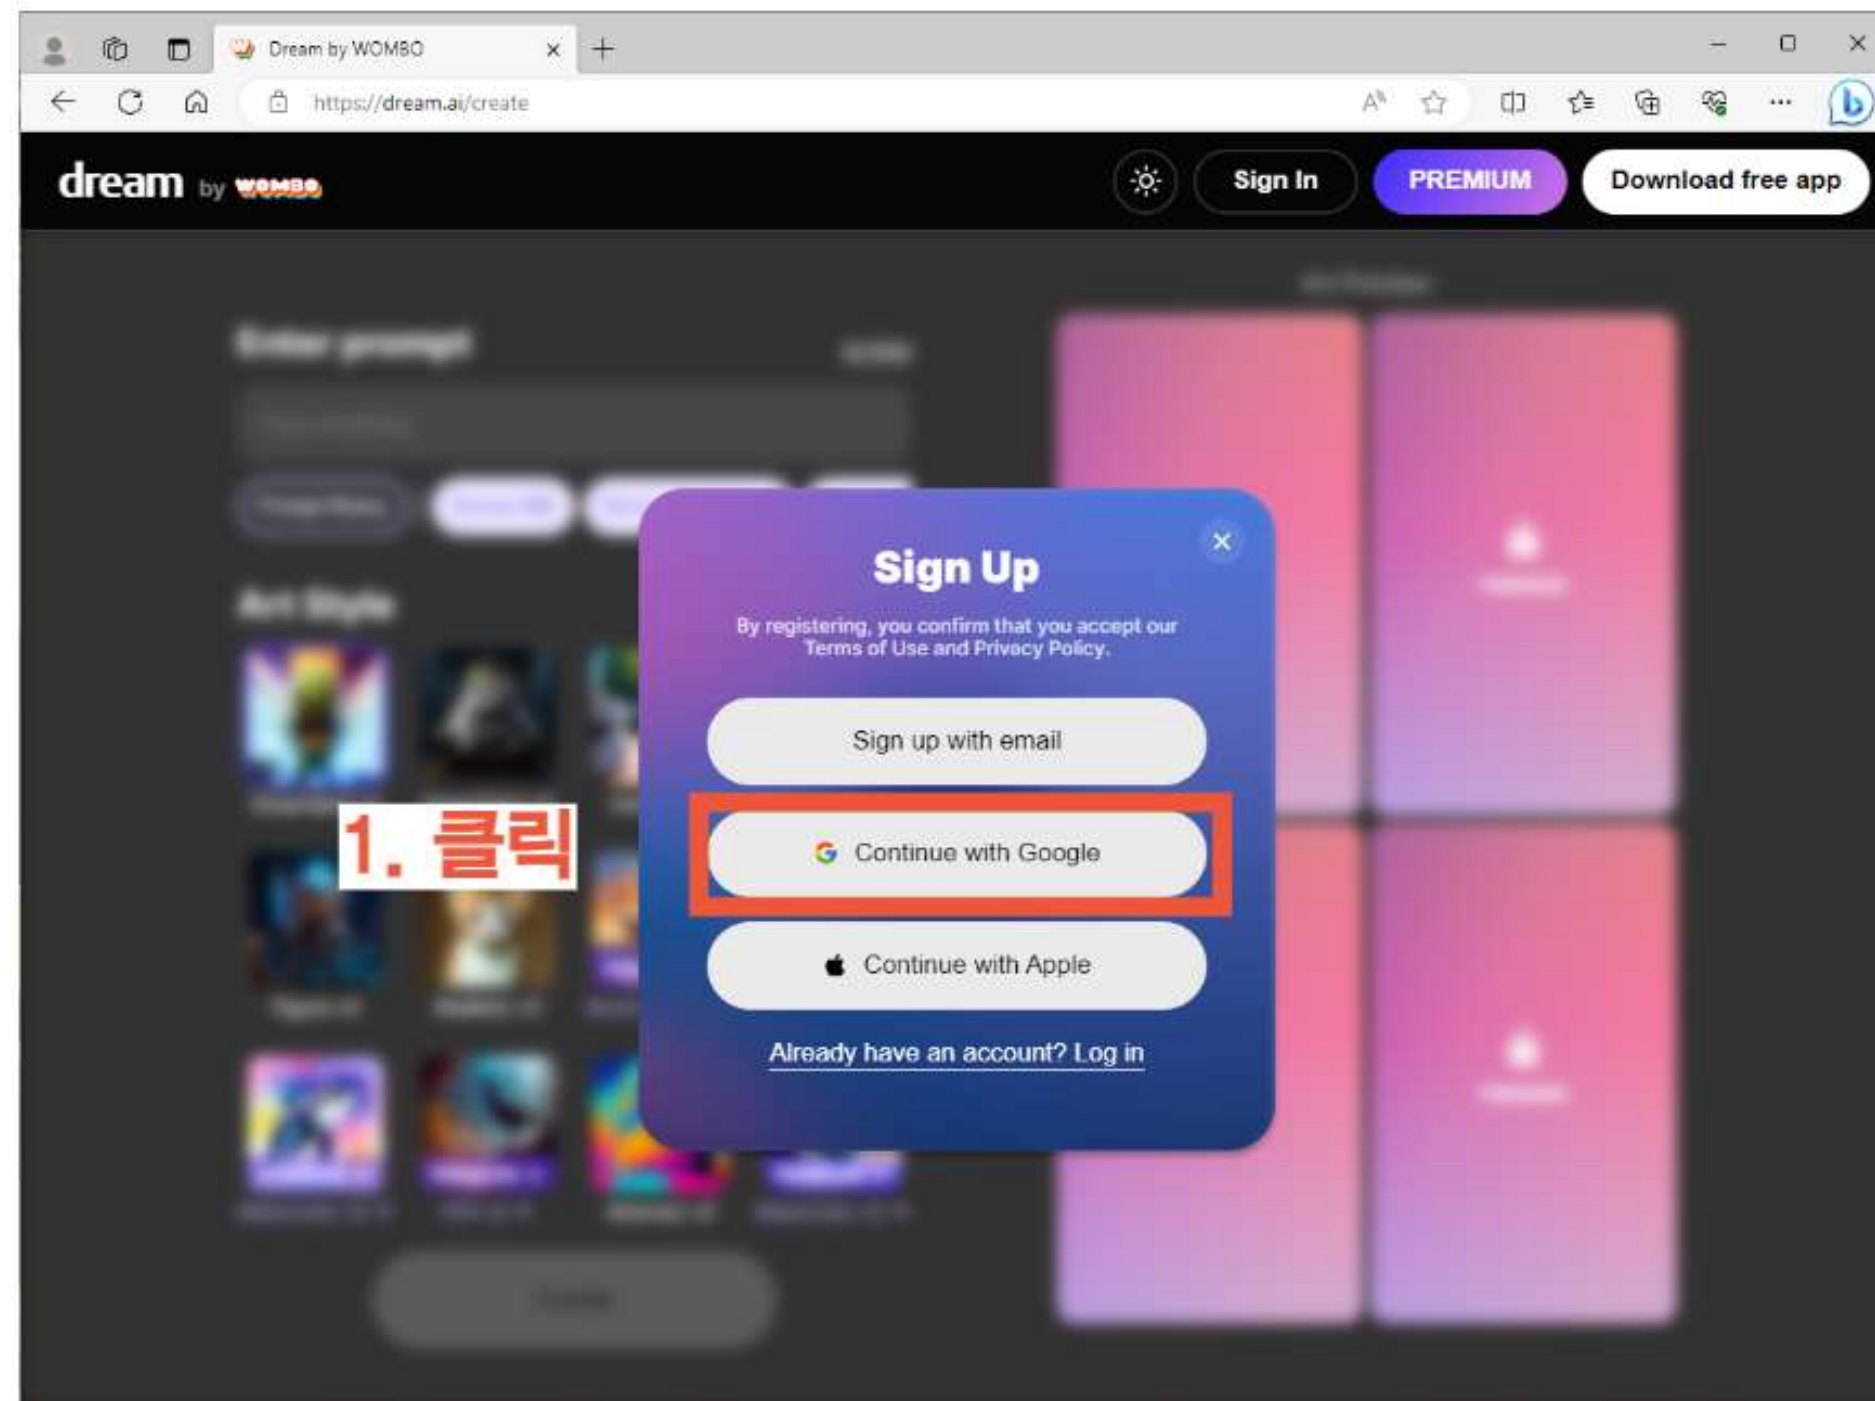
Dream by WOMBO

https://dream.ai/create

dream by WOMBO

Sign In

PREMIUM

Download free app

Enter prompt

Art Style

Sign Up

By registering, you confirm that you accept our Terms of Use and Privacy Policy.

Sign up with email

1. 클릭

Continue with Google

Continue with Apple

Already have an account? Log in